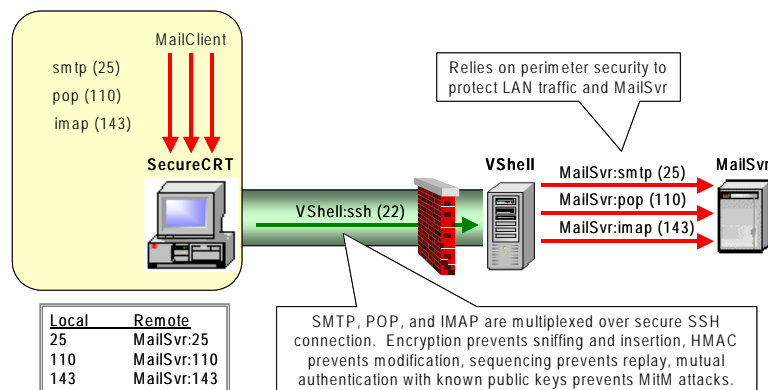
MailClient

smtp (25)

pop (110)

imap (143)

SecureCRT

Relies on perimeter security to protect LAN traffic and MailSvr

VShell

MailSvr

MailSvr:smtp (25)

MailSvr:pop (110)

MailSvr:imap (143)

VShell:ssh (22)

| Local | Remote |
|---|---|
| 25 | MailSvr:25 |
| 110 | MailSvr:110 |
| 143 | MailSvr:143 |

SMTP, POP, and IMAP are multiplexed over secure SSH connection. Encryption prevents sniffing and insertion, HMAC prevents modification, sequencing prevents replay, mutual authentication with known public keys prevents MitM attacks.